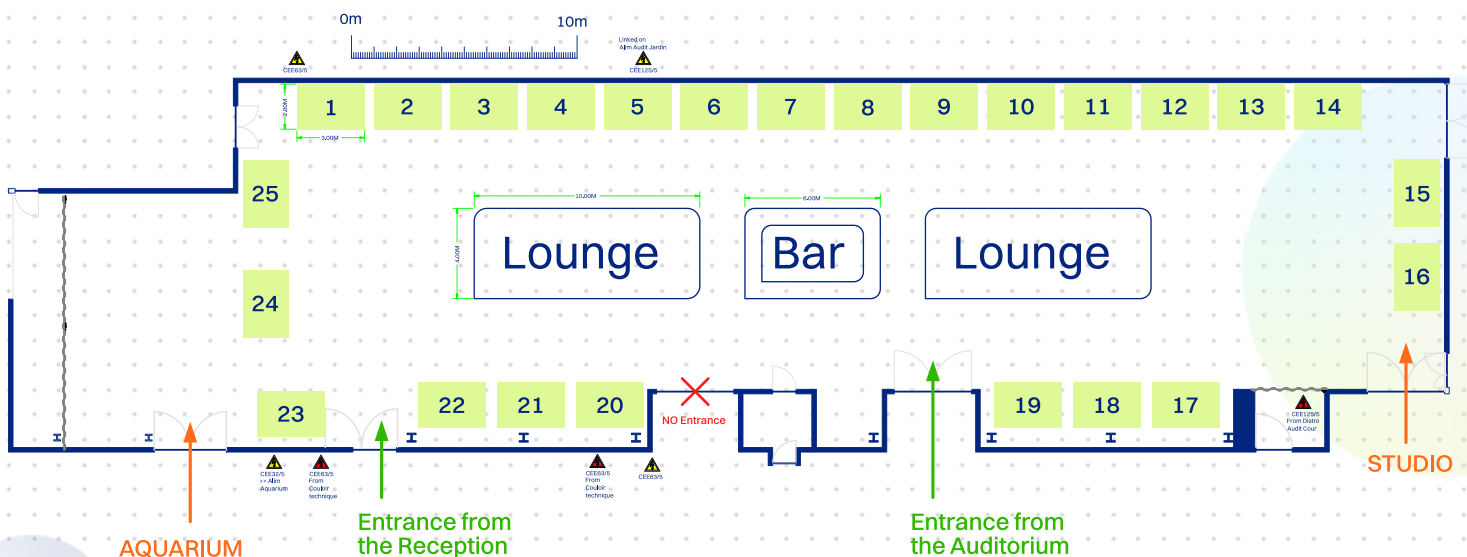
0m
10m

Linked on Alim Audit Jardin
CEE125/5

CEE63/5

2,20M
3,00M

1
2
3
4
5
6
7
8
9
10
11
12
13
14

25
24

10,20M
4,20M
Lounge

6,20M
Bar

Lounge

15
16

23
22
21
20

NO Entrance

19
18
17

CEE125/5 From Distro Audit Cour

CEE32/5 >> Alim Aquarium
CEE63/5 From Couloir technique

CEE63/5 From Couloir technique
CEE63/5

AQUARIUM
Entrance from the Reception
Entrance from the Auditorium
STUDIO